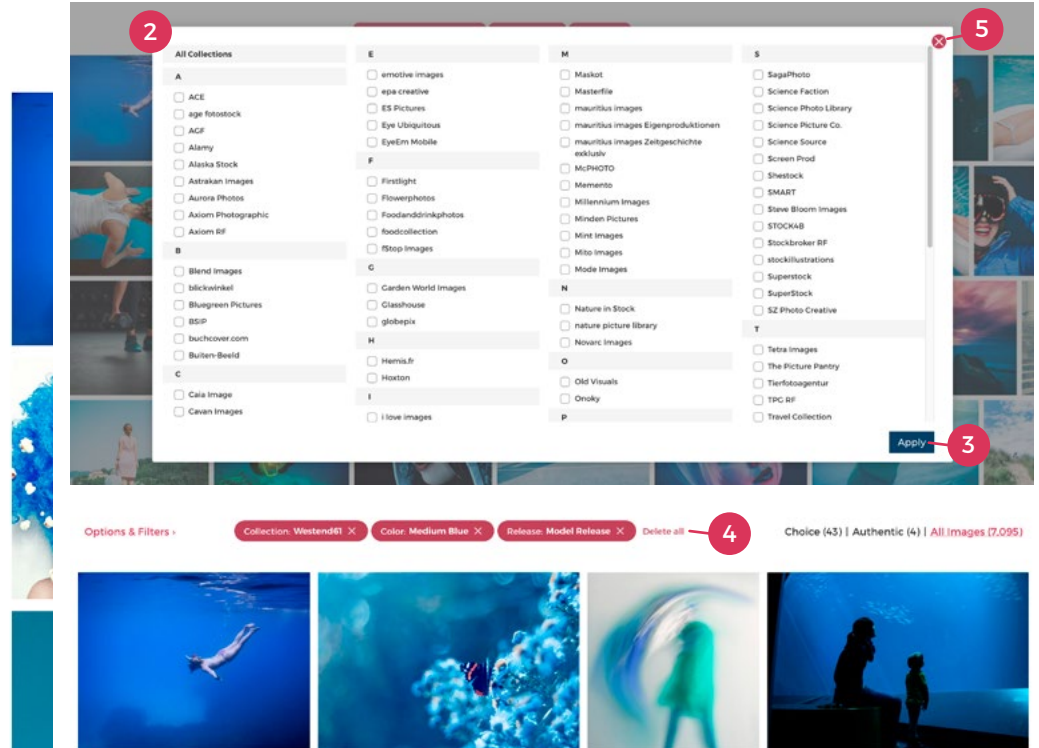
2

5

All Collections

A

ACE

age fotostock

AGF

Alamy

Alaska Stock

Astrakan Images

Aurora Photos

Axiom Photographic

Axiom RF

B

Blend Images

blickwinkel

Bluegreen Pictures

BSIP

buchcover.com

Buiten-Beeld

C

Caia Image

Cavan Images

E

emotive images

epa creative

ES Pictures

Eye Ubiquitous

EyeEm Mobile

F

Firstlight

Flowerphotos

Foodanddrinkphotos

foodcollection

fStop Images

G

Garden World Images

Glasshouse

globepix

H

Hemis.fr

Hoxton

I

i love images

M

Maskot

Masterfile

mauritius images

mauritius images Eigenproduktionen

mauritius images Zeitgeschichte exklusiv

McPHOTO

Memento

Millennium Images

Minden Pictures

Mint Images

Mito Images

Mode Images

N

Nature in Stock

nature picture library

Novarc Images

O

Old Visuals

Onoky

P

S

SagaPhoto

Science Faction

Science Photo Library

Science Picture Co.

Science Source

Screen Prod

Shestock

SMART

Steve Bloom Images

STOCK4B

Stockbroker RF

stockillustrations

Superstock

SuperStock

SZ Photo Creative

T

Tetra Images

The Picture Pantry

Tierfotoagentur

TPG RF

Travel Collection

Apply

3

Options & Filters ›

Collection: Westend61 ✕

Color: Medium Blue ✕

Release: Model Release ✕

Delete all

4

Choice (43) | Authentic (4) | All Images (7.095)